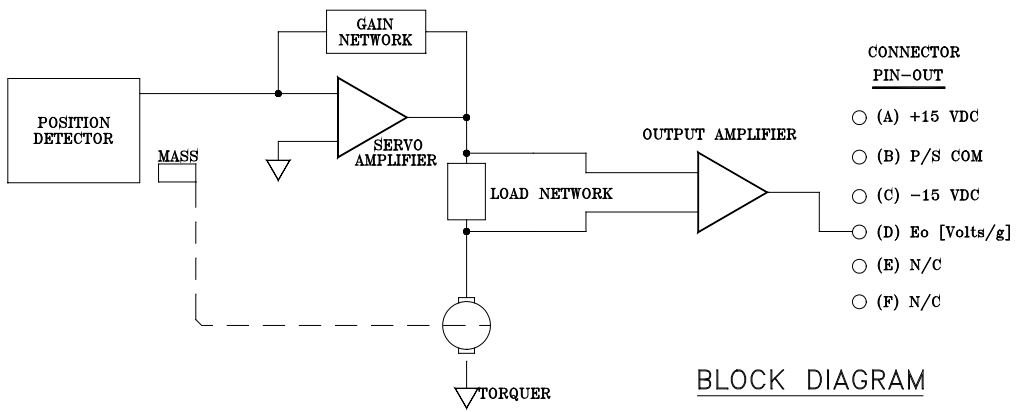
GAIN NETWORK

POSITION DETECTOR

MASS

SERVO AMPLIFIER

LOAD NETWORK

OUTPUT AMPLIFIER

TORQUER

CONNECTOR PIN-OUT

(A) +15 VDC

(B) P/S COM

(C) -15 VDC

(D) Eo [Volts/g]

(E) N/C

(F) N/C

BLOCK DIAGRAM